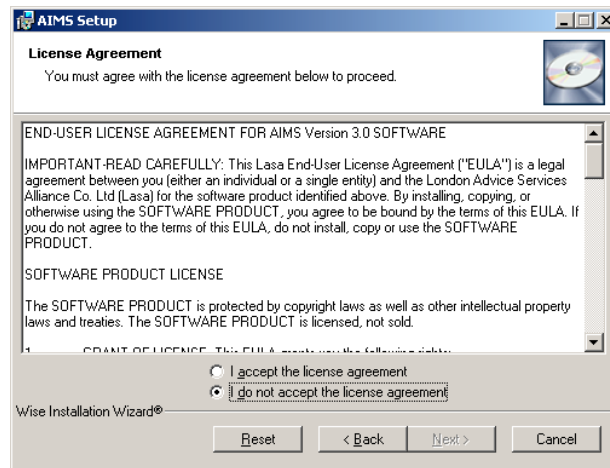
AIMS Setup

License Agreement

You must agree with the license agreement below to proceed.

END-USER LICENSE AGREEMENT FOR AIMS Version 3.0 SOFTWARE

IMPORTANT-READ CAREFULLY: This Lasa End-User License Agreement ("EULA") is a legal agreement between you (either an individual or a single entity) and the London Advice Services Alliance Co. Ltd (Lasa) for the software product identified above. By installing, copying, or otherwise using the SOFTWARE PRODUCT, you agree to be bound by the terms of this EULA. If you do not agree to the terms of this EULA, do not install, copy or use the SOFTWARE PRODUCT.

SOFTWARE PRODUCT LICENSE

The SOFTWARE PRODUCT is protected by copyright laws as well as other intellectual property laws and treaties. The SOFTWARE PRODUCT is licensed, not sold.

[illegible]

I accept the license agreement

I do not accept the license agreement

Wise Installation Wizard®

Reset

< Back

Next >

Cancel